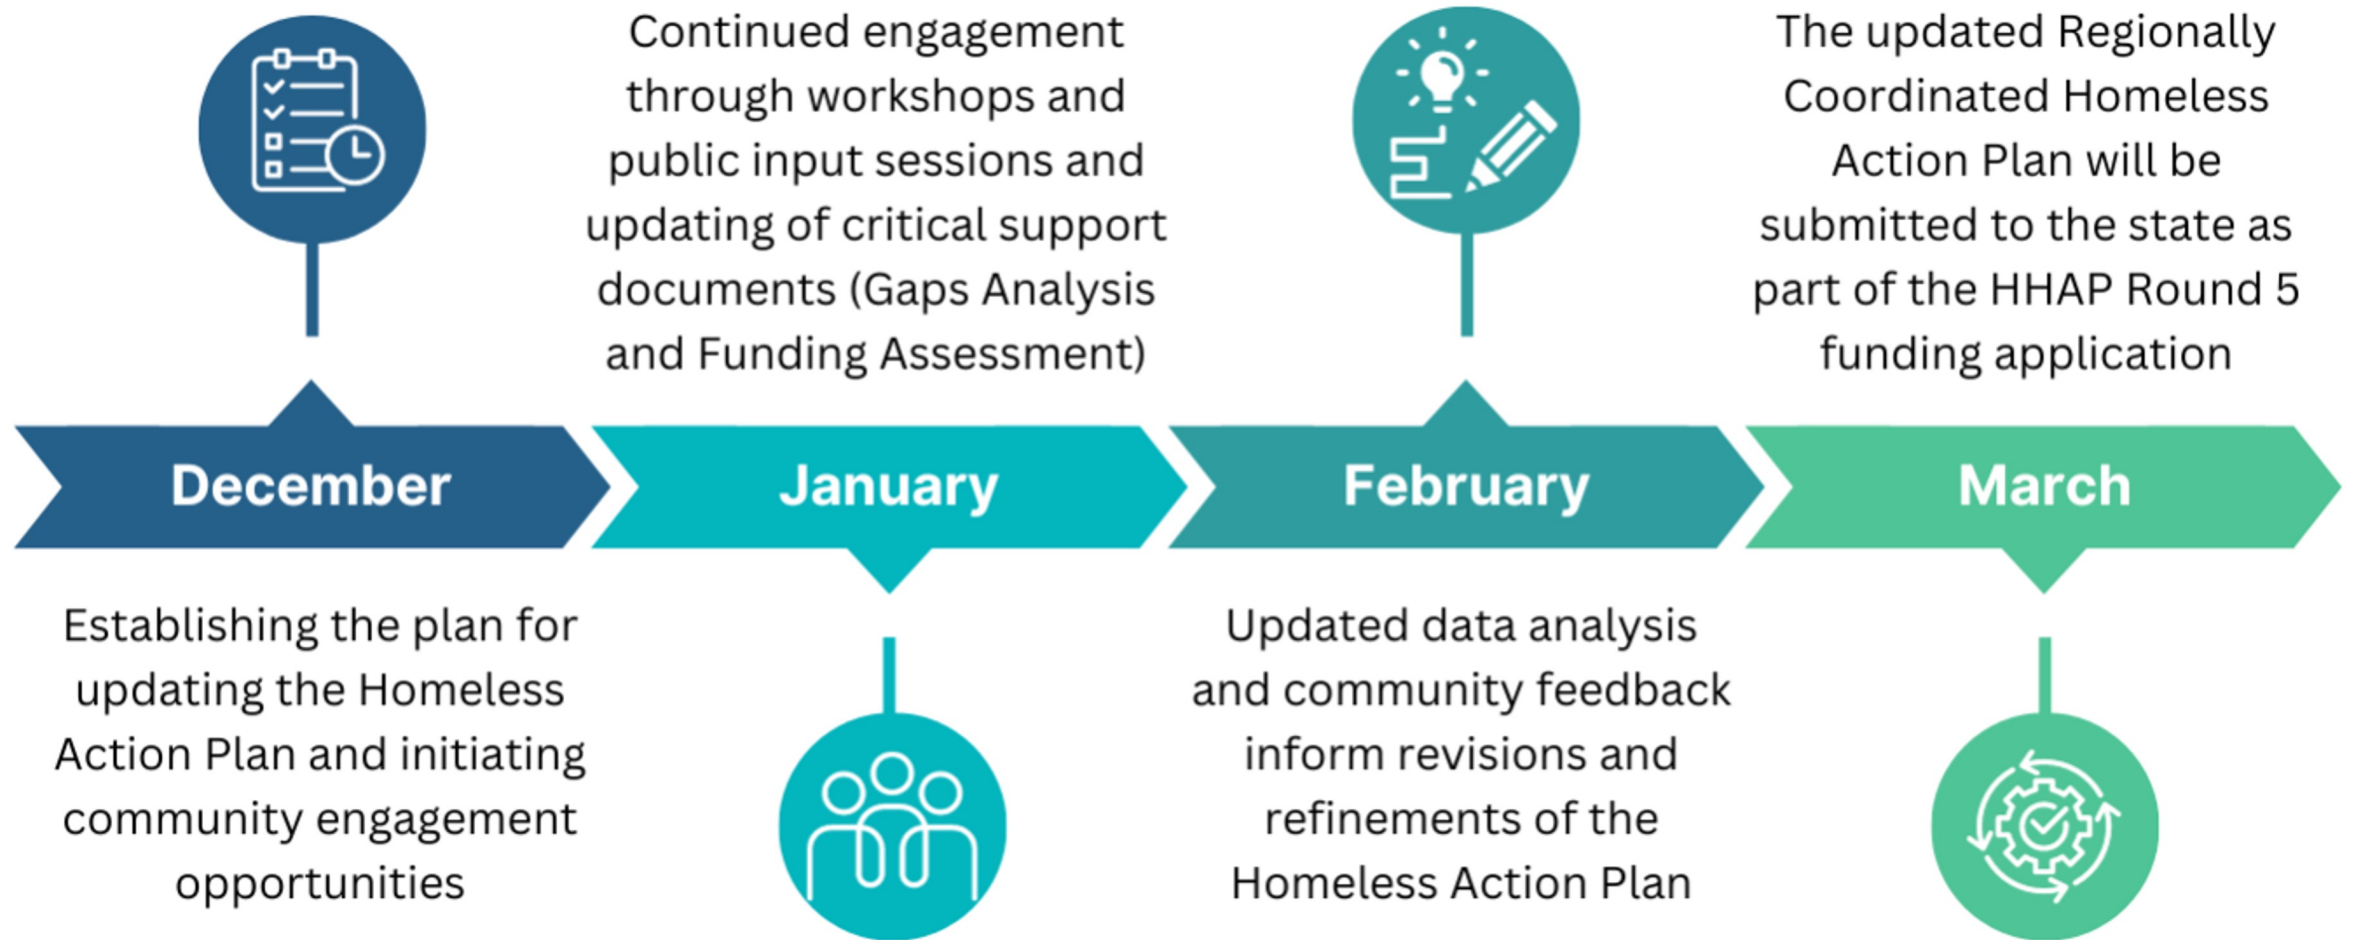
Continued engagement through workshops and public input sessions and updating of critical support documents (Gaps Analysis and Funding Assessment)

The updated Regionally Coordinated Homeless Action Plan will be submitted to the state as part of the HHAP Round 5 funding application

December

January

February

March

Establishing the plan for updating the Homeless Action Plan and initiating community engagement opportunities

Updated data analysis and community feedback inform revisions and refinements of the Homeless Action Plan